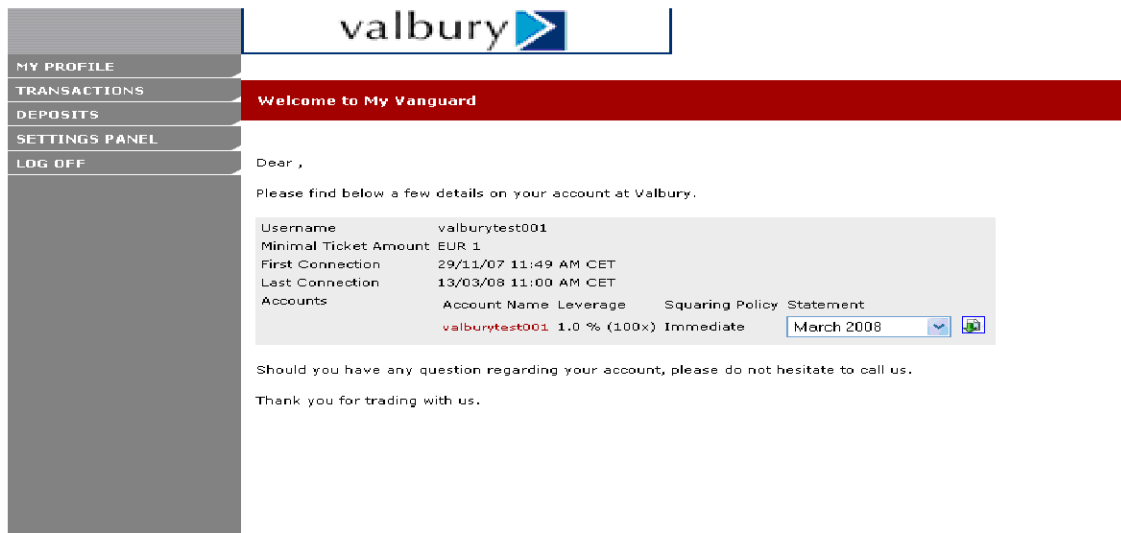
valbury

MY PROFILE
TRANSACTIONS
DEPOSITS
SETTINGS PANEL
LOG OFF

Welcome to My Vanguard

Dear ,

Please find below a few details on your account at Valbury.

| | |
|---|---|
| Username | valburytest001 |
| Minimal Ticket Amount | EUR 1 |
| First Connection | 29/11/07 11:49 AM CET |
| Last Connection | 13/03/08 11:00 AM CET |
| Accounts | |

| Account Name | Leverage | Squaring Policy | Statement |
|---|---|---|---|
| valburytest001 | 1.0 % (100x) | Immediate | March 2008 |

Should you have any question regarding your account, please do not hesitate to call us.

Thank you for trading with us.